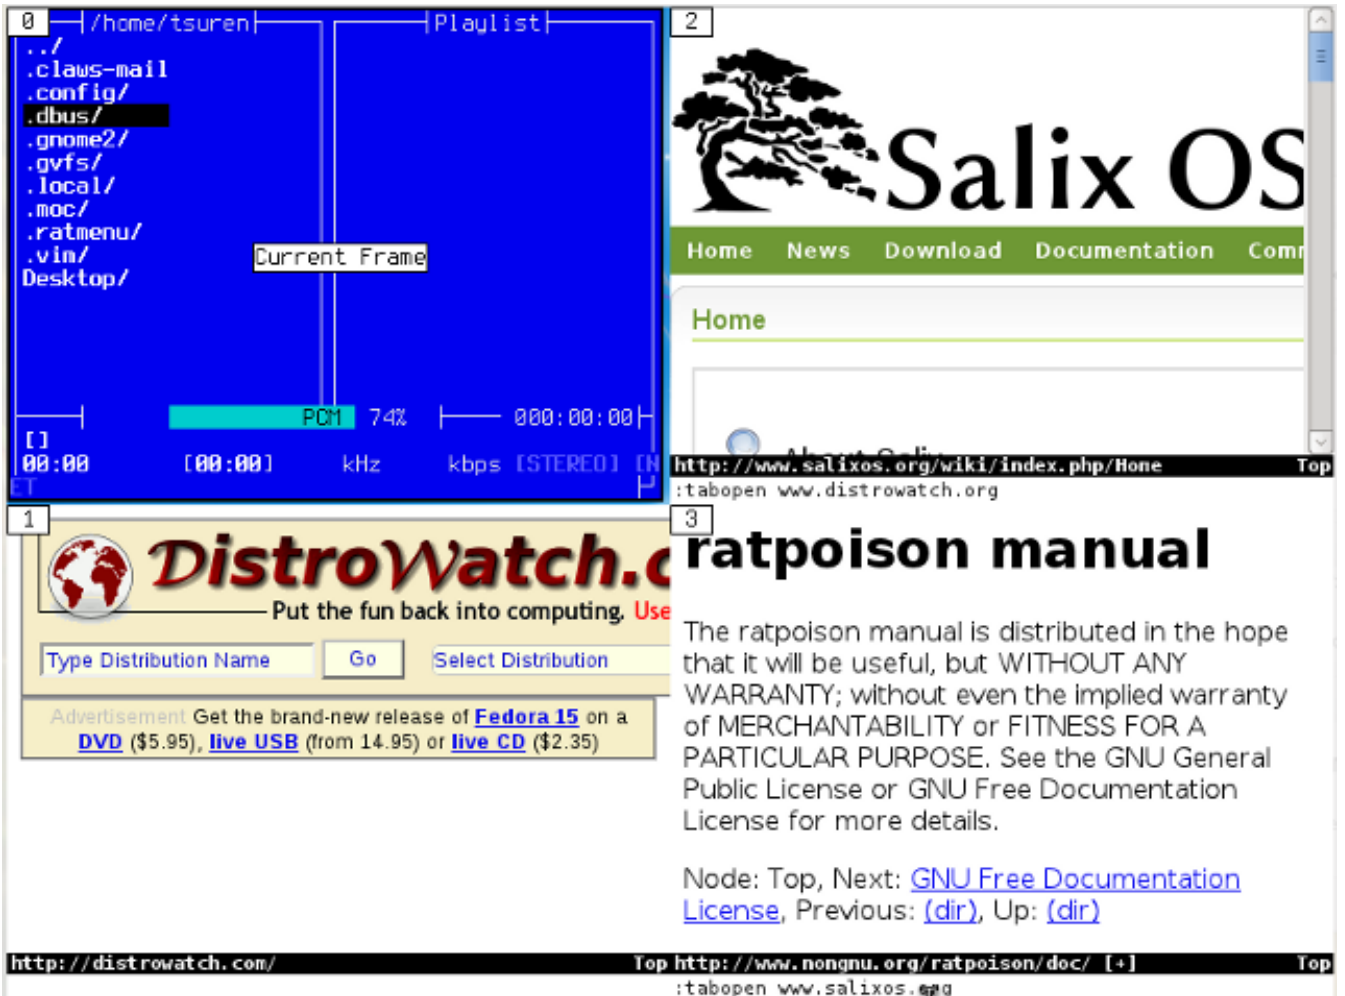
0 /home/tsuren Playlist
../
.claws-mail
.config/
.dbus/
.gnome2/
.gvfs/
.local/
.moc/
.ratmenu/
.vim/
Desktop/

Current Frame

PCM 74% 000:00:00
[]
00:00 [00:00] kHz kbps [STEREO] [N
ET

2

Salix OS

Home News Download Documentation Comm

Home

About Salix

http://www.salixos.org/wiki/index.php/Home Top
:tabopen www.distrowatch.org

1

DistroWatch.c

Put the fun back into computing. Use

Type Distribution Name Go Select Distribution

Advertisement Get the brand-new release of Fedora 15 on a DVD ($5.95), live USB (from 14.95) or live CD ($2.35)

3

ratpoison manual

The ratpoison manual is distributed in the hope that it will be useful, but WITHOUT ANY WARRANTY; without even the implied warranty of MERCHANTABILITY or FITNESS FOR A PARTICULAR PURPOSE. See the GNU General Public License or GNU Free Documentation License for more details.

Node: Top, Next: GNU Free Documentation License, Previous: (dir), Up: (dir)

http://distrowatch.com/ Top http://www.nongnu.org/ratpoison/doc/ [+] Top
:tabopen www.salixos.org